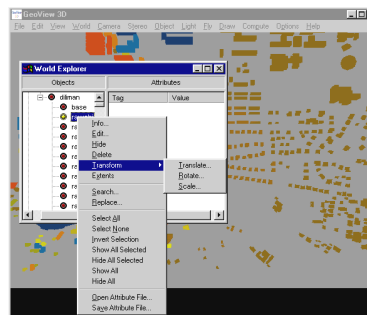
GeoView 3D

File Edit View World Camera Stereo Object Light Fly Draw Compute Options Help

World Explorer

Objects

Attributes

Tag

Value

diiman

base

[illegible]

ri

ri

ri

ri

ri

ra

ra

ra

Info...
Edit...
Hide
Delete
Transform
Extents

Search...
Replace...

Select All
Select None
Invert Selection
Show All Selected
Hide All Selected
Show All
Hide All

Open Attribute File...
Save Attribute File...

Translate...
Rotate...
Scale...